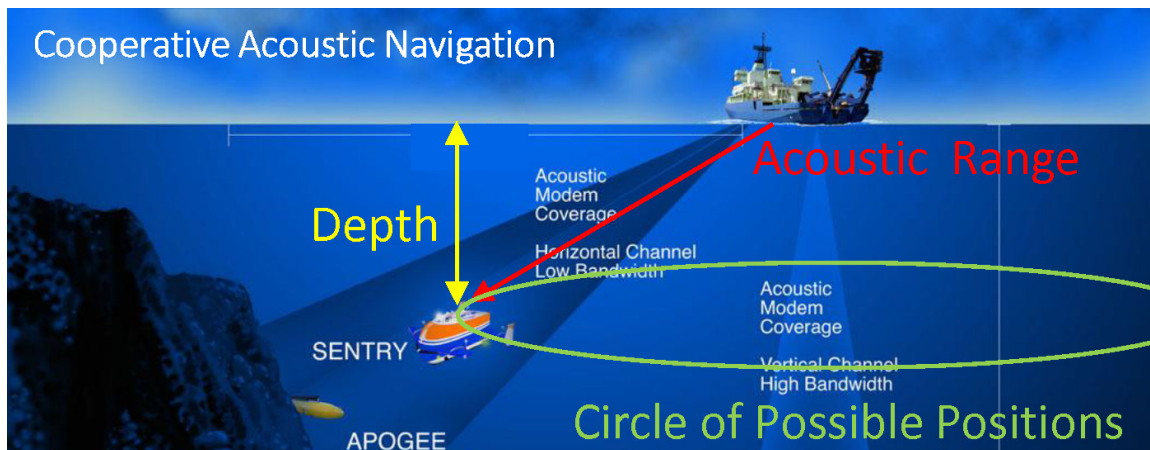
Cooperative Acoustic Navigation

Acoustic Range

Depth

Acoustic Modem Coverage

Horizontal Channel Low Bandwidth

Acoustic Modem Coverage

Vertical Channel High Bandwidth

SENTRY

APOGEE

Circle of Possible Positions